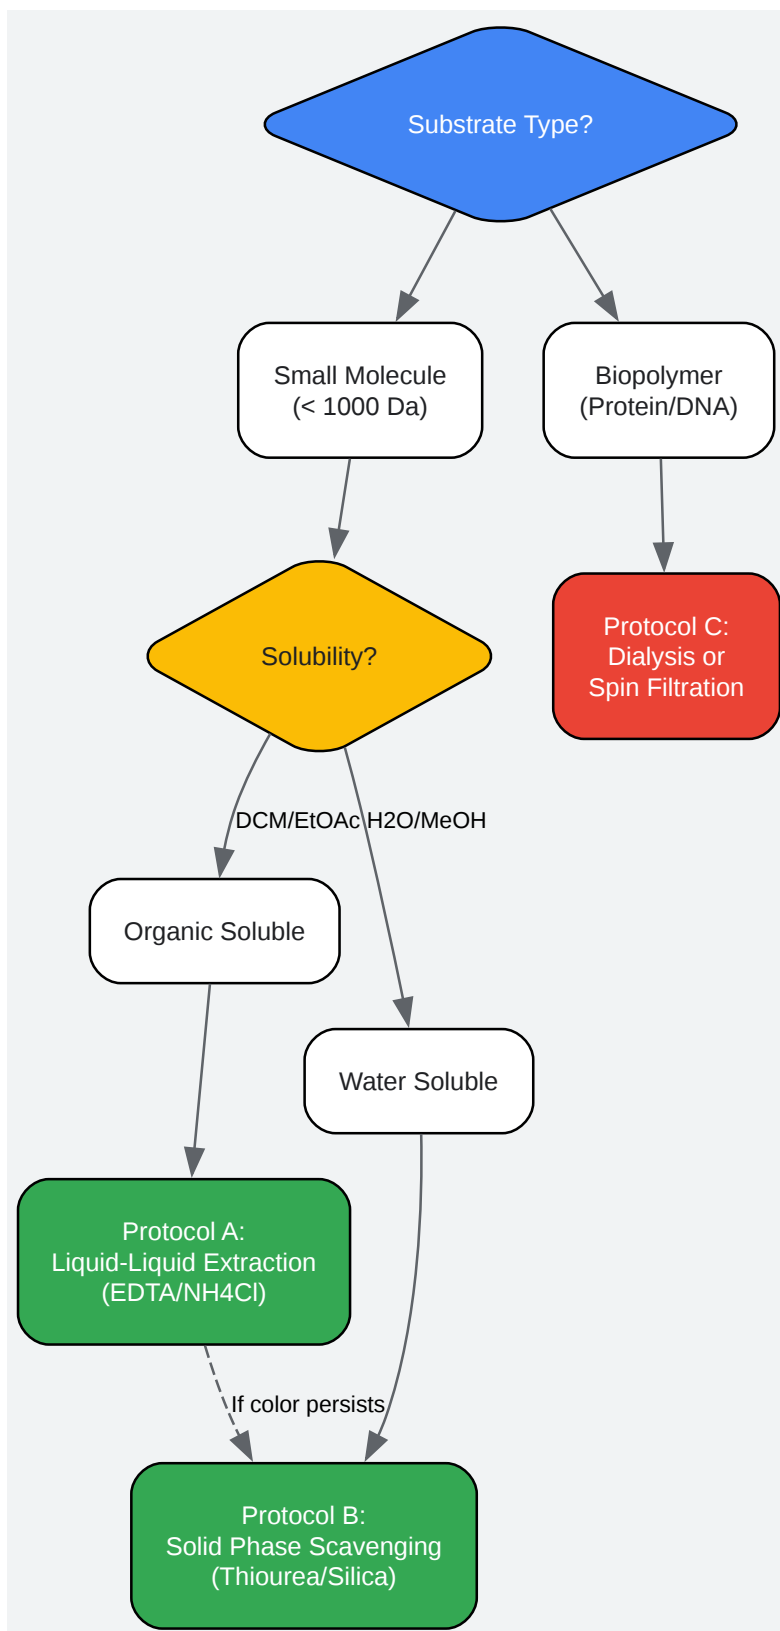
Substrate Type?

Small Molecule
(< 1000 Da)

Biopolymer
(Protein/DNA)

Protocol C:
Dialysis or
Spin Filtration

Solubility?

DCM/EtOAc

H2O/MeOH

Organic Soluble

Water Soluble

Protocol A:
Liquid-Liquid Extraction
(EDTA/NH4Cl)

If color persists

Protocol B:
Solid Phase Scavenging
(Thiourea/Silica)